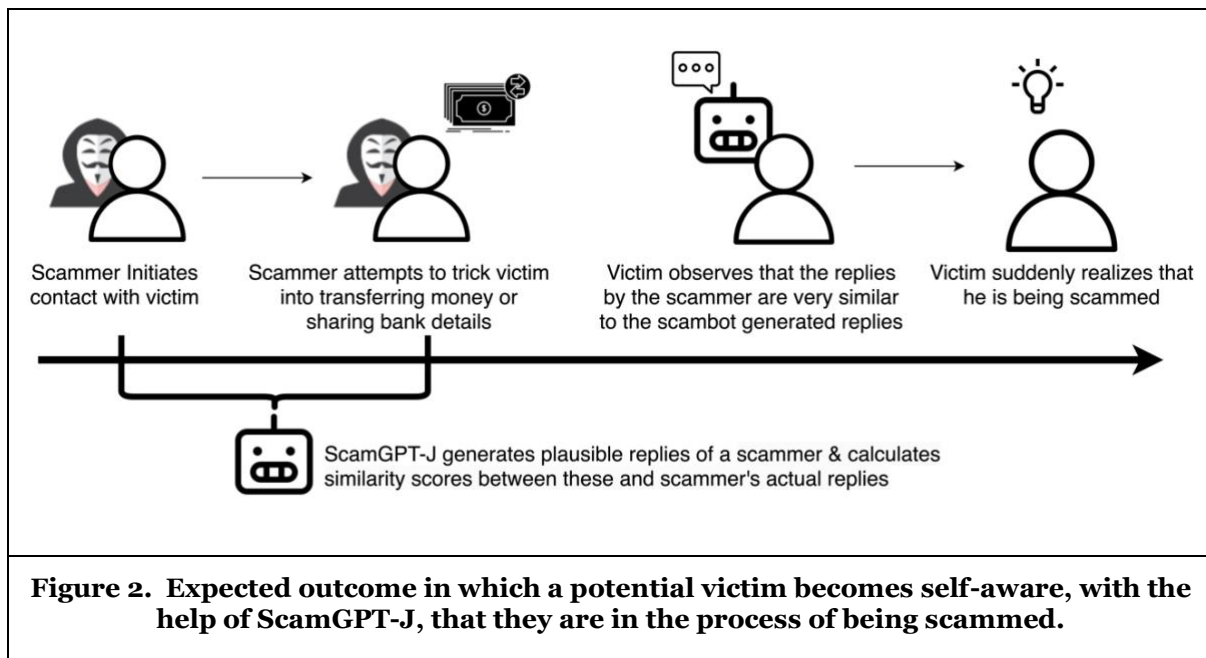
Scammer Initiates contact with victim

Scammer attempts to trick victim into transferring money or sharing bank details

Victim observes that the replies by the scammer are very similar to the scambot generated replies

Victim suddenly realizes that he is being scammed

ScamGPT-J generates plausible replies of a scammer & calculates similarity scores between these and scammer's actual replies

**Figure 2. Expected outcome in which a potential victim becomes self-aware, with the help of ScamGPT-J, that they are in the process of being scammed.**